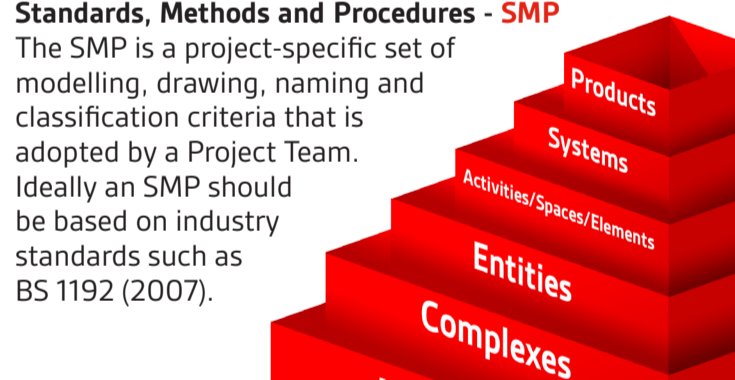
Standards, Methods and Procedures - SMP

The SMP is a project-specific set of modelling, drawing, naming and classification criteria that is adopted by a Project Team. Ideally an SMP should be based on industry standards such as BS 1192 (2007).

Products

Systems

Activities/Spaces/Elements

Entities

Complexes